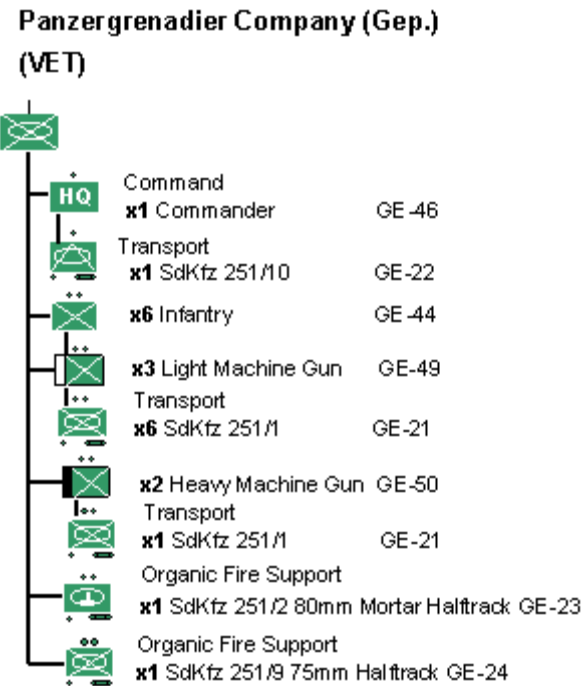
Panzergrenadier Company (Gep.)
(VET)

HQ
Command
**x1** Commander GE-46

Transport
**x1** SdKfz 251/10 GE-22

**x6** Infantry GE-44

**x3** Light Machine Gun GE-49

Transport
**x6** SdKfz 251/1 GE-21

**x2** Heavy Machine Gun GE-50

Transport
**x1** SdKfz 251/1 GE-21

Organic Fire Support
**x1** SdKfz 251/2 80mm Mortar Halftrack GE-23

Organic Fire Support
**x1** SdKfz 251/9 75mm Halftrack GE-24